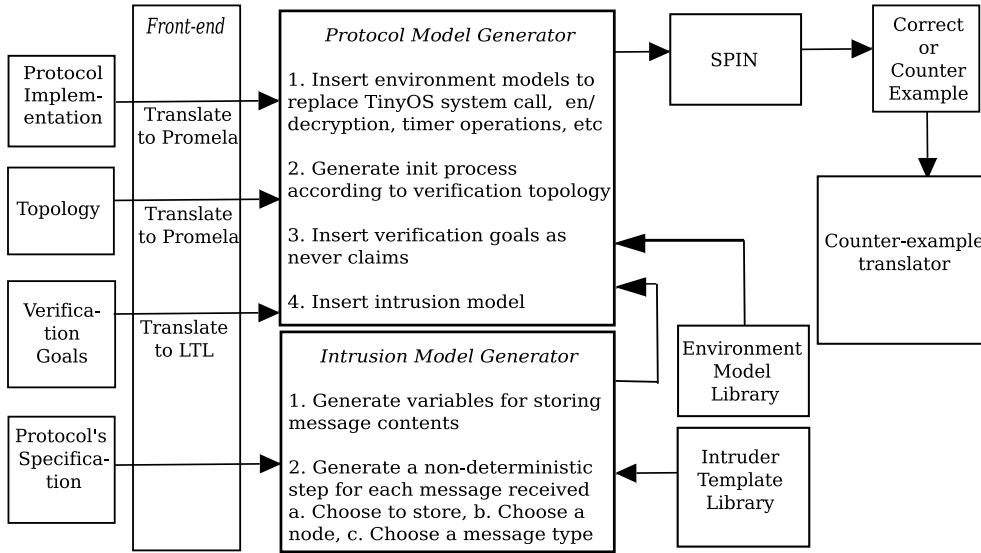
Protocol Implementation

Topology

Verification Goals

Protocol's Specification

Front-end

Translate to Promela

Translate to Promela

Translate to LTL

Protocol Model Generator

1. Insert environment models to replace TinyOS system call, en/decryption, timer operations, etc

2. Generate init process according to verification topology

3. Insert verification goals as never claims

4. Insert intrusion model

Intrusion Model Generator

1. Generate variables for storing message contents

2. Generate a non-deterministic step for each message received a. Choose to store, b. Choose a node, c. Choose a message type

SPIN

Correct or Counter Example

Counter-example translator

Environment Model Library

Intruder Template Library